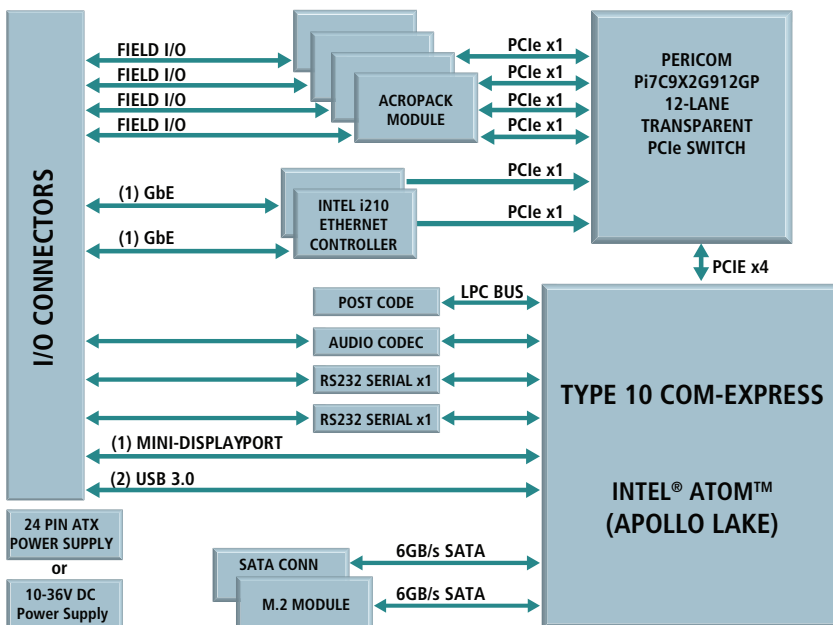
I/O CONNECTORS

FIELD I/O
FIELD I/O
FIELD I/O
FIELD I/O

ACROPACK MODULE

PCIe x1
PCIe x1
PCIe x1
PCIe x1

PERICOM Pi7C9X2G912GP 12-LANE TRANSPARENT PCIe SWITCH

(1) GbE
(1) GbE

INTEL i210 ETHERNET CONTROLLER

PCIe x1
PCIe x1

PCIE x4

POST CODE
LPC BUS

AUDIO CODEC

RS232 SERIAL x1

RS232 SERIAL x1

(1) MINI-DISPLAYPORT

(2) USB 3.0

TYPE 10 COM-EXPRESS

INTEL® ATOM™ (APOLLO LAKE)

24 PIN ATX POWER SUPPLY
or
10-36V DC Power Supply

SATA CONN
6GB/s SATA

M.2 MODULE
6GB/s SATA